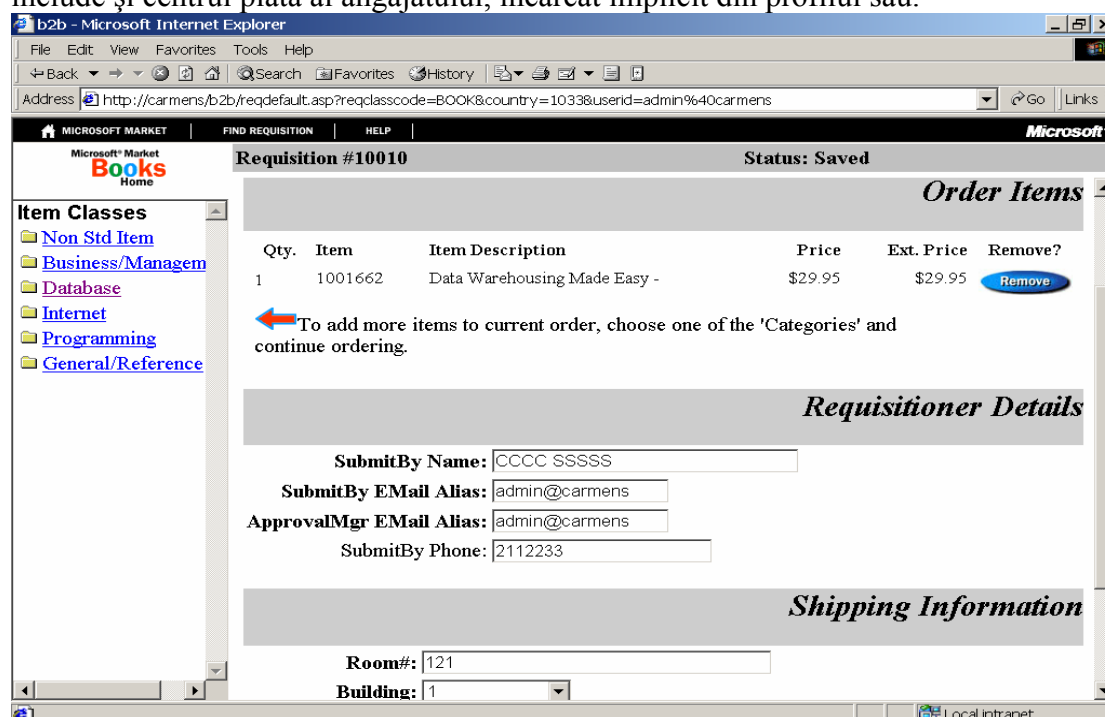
include şi centrul plată al angajatului, încărcat implicit din profilul său.

b2b - Microsoft Internet Explorer

File Edit View Favorites Tools Help

Back Search Favorites History

Address http://carmens/b2b/reqdefault.asp?reqclasscode=BOOK&country=1033&userid=admin%40carmens Go Links

MICROSOFT MARKET | FIND REQUISITION | HELP | Microsoft

Microsoft Market Books Home

Requisition #10010 Status: Saved

Item Classes
Non Std Item
Business/Managem
Database
Internet
Programming
General/Reference

Order Items

| Qty. | Item | Item Description | Price | Ext. Price | Remove? |
|---|---|---|---|---|---|
| 1 | 1001662 | Data Warehousing Made Easy - | \$29.95 | \$29.95 | Remove |

To add more items to current order, choose one of the 'Categories' and continue ordering.

Requisitioner Details

SubmitBy Name: CCCC SSSSS
SubmitBy EMail Alias: admin@carmens
ApprovalMgr EMail Alias: admin@carmens
SubmitBy Phone: 2112233

Shipping Information

Room#: 121
Building: 1

Local intranet